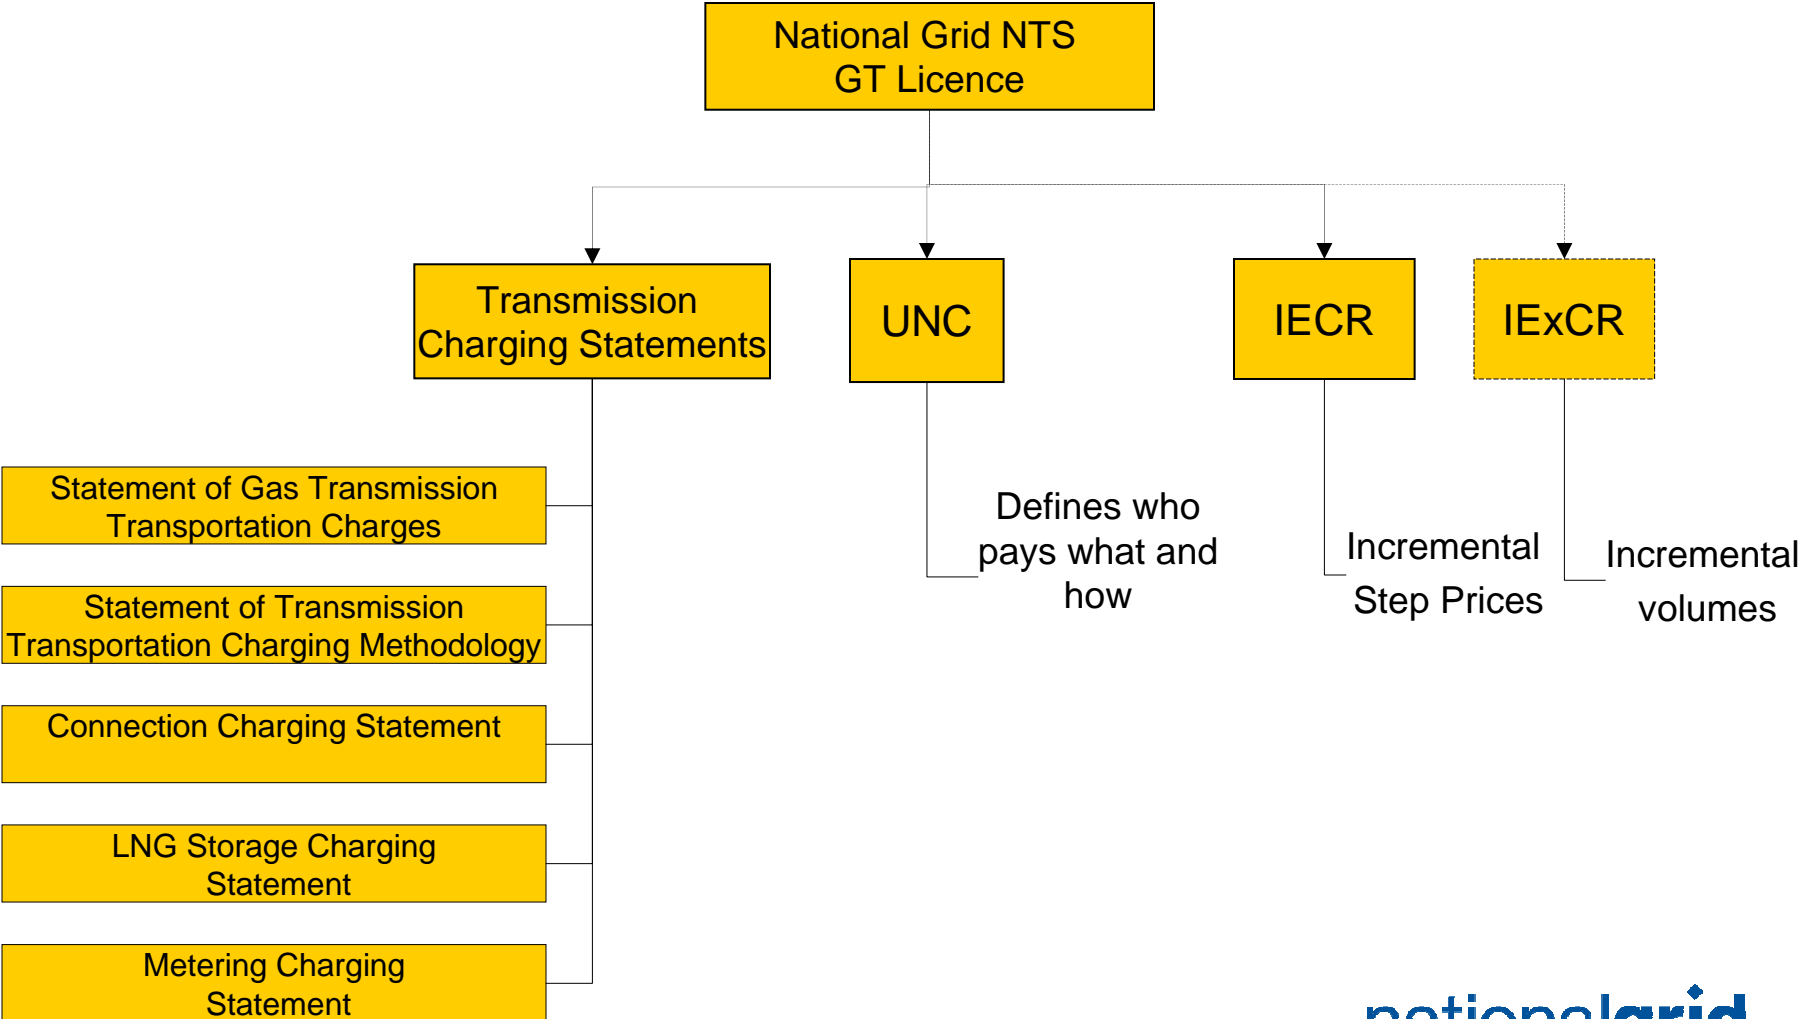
National Grid NTS
GT Licence

Transmission Charging Statements

UNC

IECR

IExCR

Statement of Gas Transmission Transportation Charges

Statement of Transmission Transportation Charging Methodology

Connection Charging Statement

LNG Storage Charging Statement

Metering Charging Statement

Defines who pays what and how

Incremental Step Prices

Incremental volumes

nationalgrid